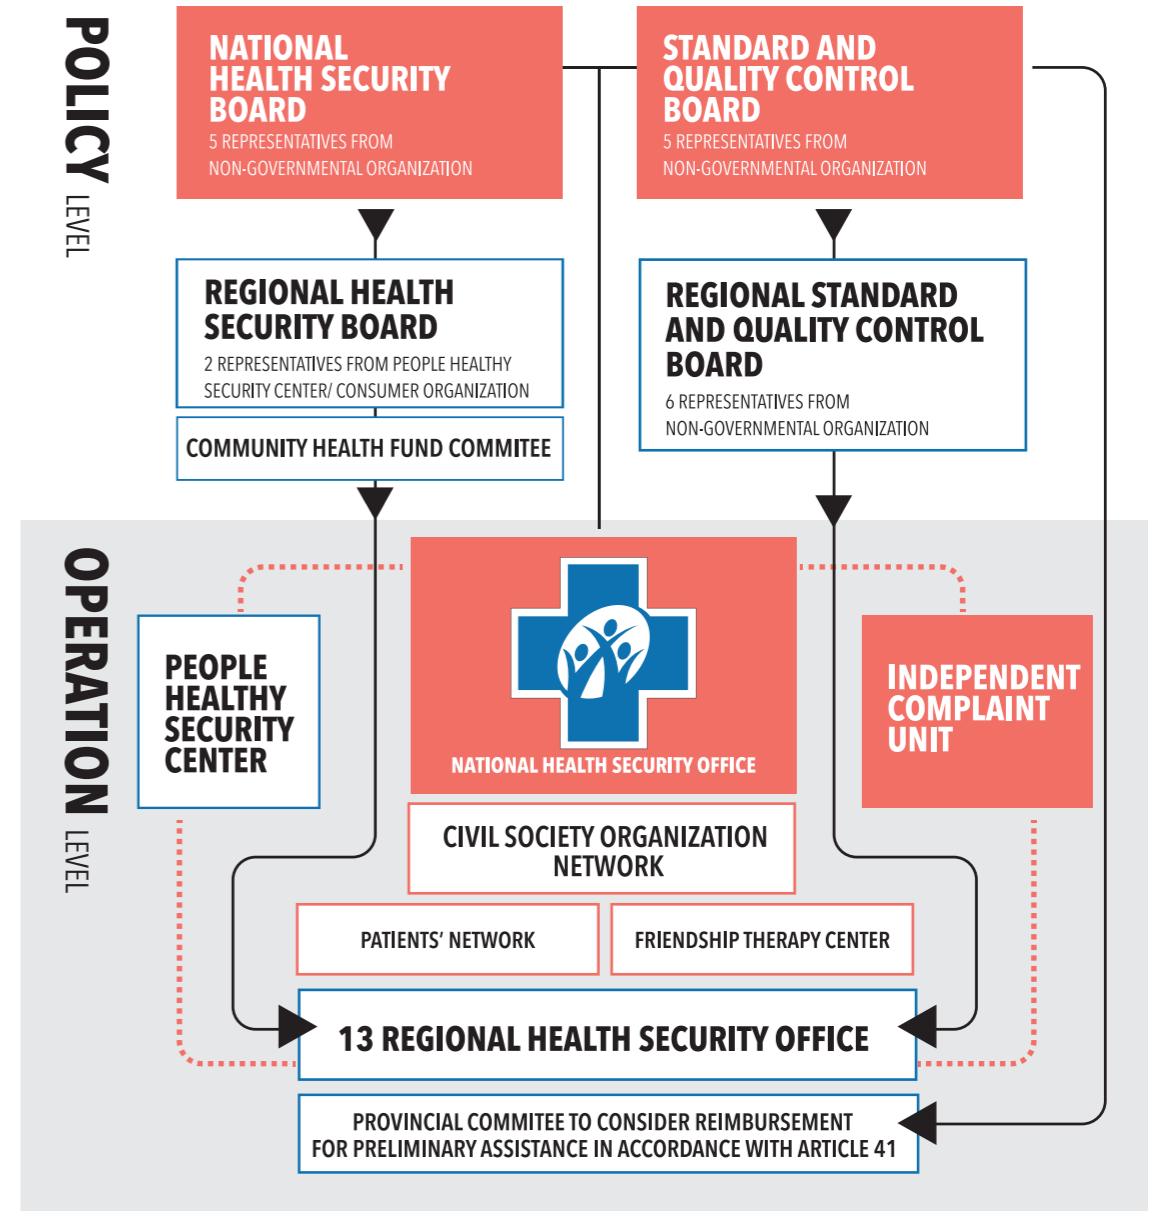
POLICY LEVEL

NATIONAL HEALTH SECURITY BOARD
5 REPRESENTATIVES FROM NON-GOVERNMENTAL ORGANIZATION

STANDARD AND QUALITY CONTROL BOARD
5 REPRESENTATIVES FROM NON-GOVERNMENTAL ORGANIZATION

REGIONAL HEALTH SECURITY BOARD
2 REPRESENTATIVES FROM PEOPLE HEALTHY SECURITY CENTER/ CONSUMER ORGANIZATION

COMMUNITY HEALTH FUND COMMITEE

REGIONAL STANDARD AND QUALITY CONTROL BOARD
6 REPRESENTATIVES FROM NON-GOVERNMENTAL ORGANIZATION

OPERATION LEVEL

PEOPLE HEALTHY SECURITY CENTER

NATIONAL HEALTH SECURITY OFFICE

INDEPENDENT COMPLAINT UNIT

CIVIL SOCIETY ORGANIZATION NETWORK

PATIENTS' NETWORK

FRIENDSHIP THERAPY CENTER

13 REGIONAL HEALTH SECURITY OFFICE

PROVINCIAL COMMITEE TO CONSIDER REIMBURSEMENT FOR PRELIMINARY ASSISTANCE IN ACCORDANCE WITH ARTICLE 41